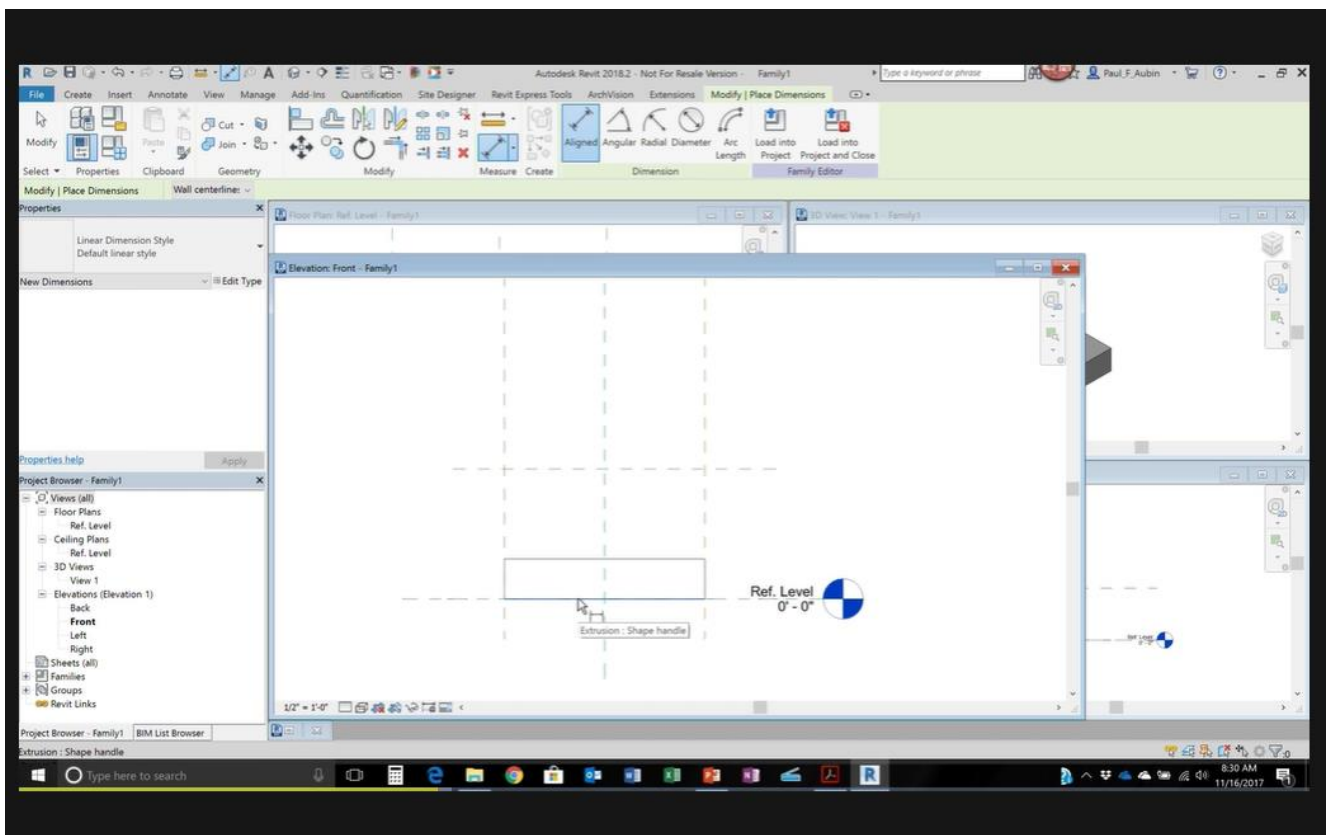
Autodesk Revit 2018.2 - Not For Resale Version - Family1

Type a keyword or phrase

Paul_F_Aubin

File Create Insert Annotate View Manage Add-Ins Quantification Site Designer Revit Express Tools ArchVision Extensions Modify | Place Dimensions

Modify

Cut

Join

Paste

Select Properties Clipboard Geometry Modify Measure Create

Aligned Angular Radial Diameter Arc Length

Dimension

Load into Project Load into Project and Close

Family Editor

Modify | Place Dimensions Wall centerlines

Properties

Linear Dimension Style
Default linear style

New Dimensions Edit Type

Properties help Apply

Project Browser - Family1

Views (all)
Floor Plans
Ref. Level
Ceiling Plans
Ref. Level
3D Views
View 1
Elevations (Elevation 1)
Back
Front
Left
Right
Sheets (all)
Families
Groups
Revit Links

Project Browser - Family1 BIM List Browser

Extrusion : Shape handle

Floor Plan: Ref. Level - Family1

3D View: View 1 - Family1

Elevation: Front - Family1

Ref. Level
0' - 0"

Extrusion : Shape handle

1/2" = 1'-0"

Ref. Level

Type here to search

8:30 AM
11/16/2017